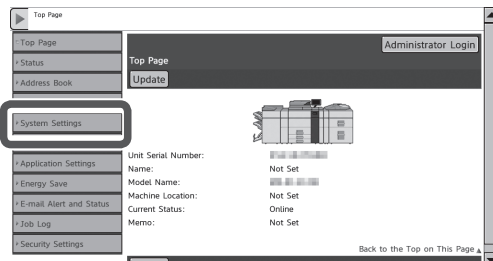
Top Page

Top Page
Status
Address Book
System Settings
Application Settings
Energy Save
E-mail Alert and Status
Job Log
Security Settings

Administrator Login
Top Page
Update

Unit Serial Number: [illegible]
Name: Not Set
Model Name: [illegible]
Machine Location: Not Set
Current Status: Online
Memo: Not Set

Back to the Top on This Page